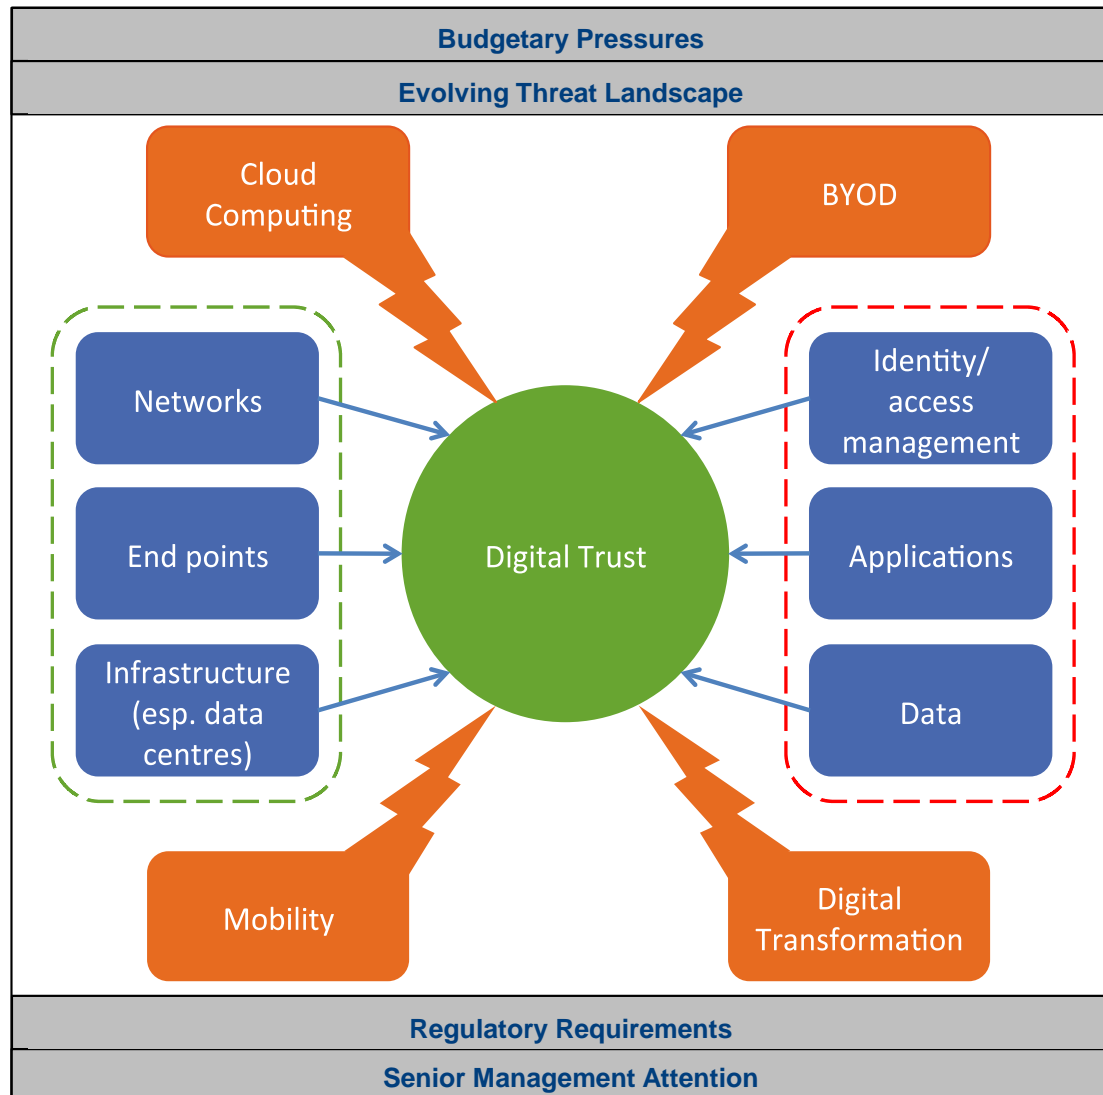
Budgetary Pressures

Evolving Threat Landscape

Cloud Computing

BYOD

Networks

End points

Infrastructure (esp. data centres)

Digital Trust

Identity/ access management

Applications

Data

Mobility

Digital Transformation

Regulatory Requirements

Senior Management Attention